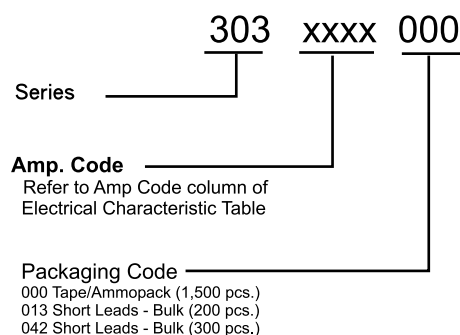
303 xxxx 000

Series

Amp. Code
Refer to Amp Code column of Electrical Characteristic Table

Packaging Code
000 Tape/Ammopack (1,500 pcs.)
013 Short Leads - Bulk (200 pcs.)
042 Short Leads - Bulk (300 pcs.)